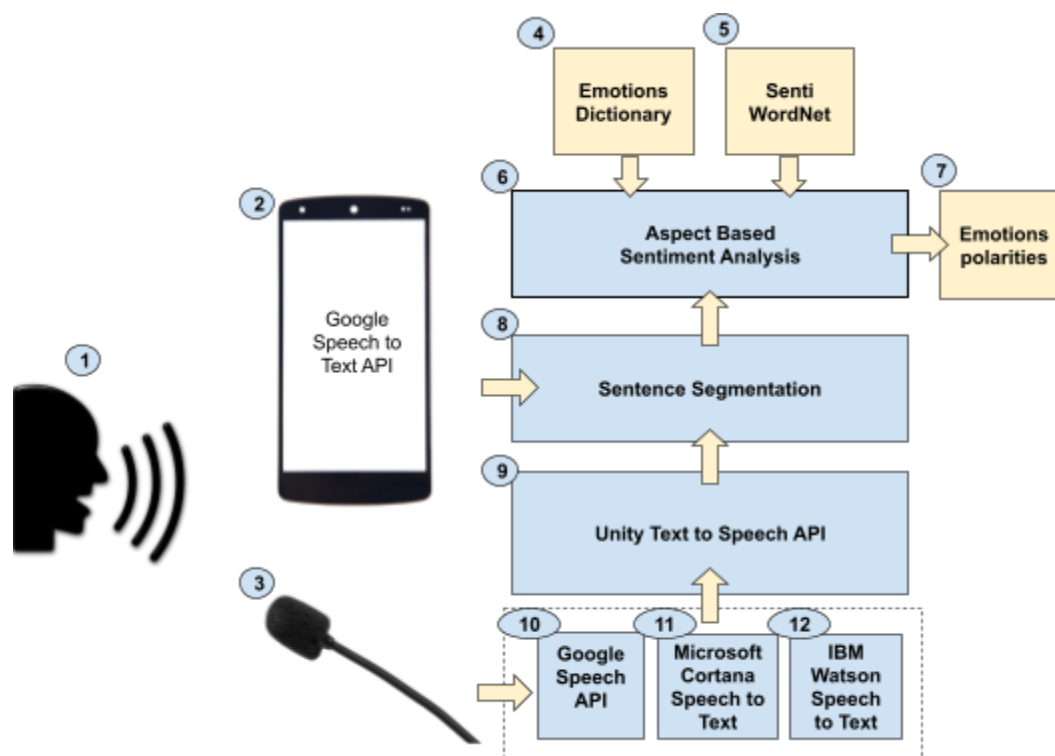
4

Emotions Dictionary

5

Senti WordNet

6

Aspect Based Sentiment Analysis

7

Emotions polarities

2

Google Speech to Text API

1

8

Sentence Segmentation

9

Unity Text to Speech API

3

10

Google Speech API

11

Microsoft Cortana Speech to Text

12

IBM Watson Speech to Text